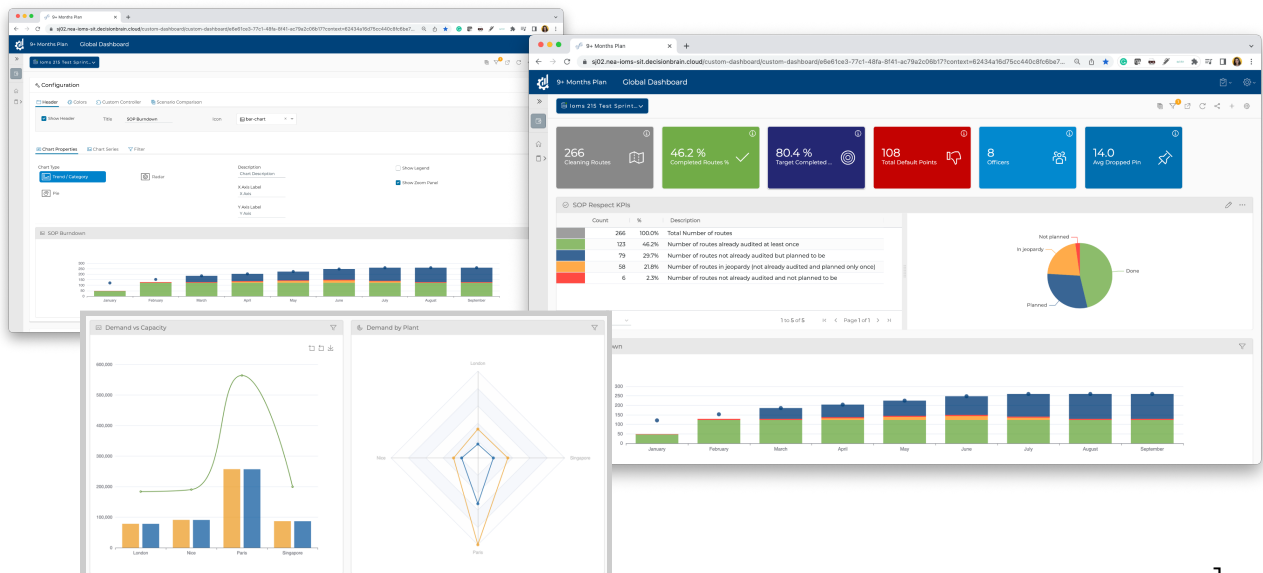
9+ Months Plan
sj02.nea-ioms-sit.decisionbrain.cloud/custom-dashboard/custom-dashboard/e6e61ce3-77c1-48fa-8f41-ac79a2c06b17?context=62434a16d75cc440c8fc6be7...
9+ Months Plan Global Dashboard
Ioms 215 Test Sprint...
Configuration
Header Colors Custom Controller Scenario Comparison
Show Header Title SOP Burndown Icon bar-chart
Chart Properties Chart Series Filter
Chart Type
Trend / Category
Radar
Pie
Description
Chart Description
X Axis Label
X Axis
Y Axis Label
Y Axis
Show Legend
Show Zoom Panel
SOP Burndown
January February March April May June July August September

9+ Months Plan
sj02.nea-ioms-sit.decisionbrain.cloud/custom-dashboard/custom-dashboard/e6e61ce3-77c1-48fa-8f41-ac79a2c06b17?context=62434a16d75cc440c8fc6be7...
9+ Months Plan Global Dashboard
Ioms 215 Test Sprint...
266
Cleaning Routes
46.2 %
Completed Routes %
80.4 %
Target Completed...
108
Total Default Points
8
Officers
14.0
Avg Dropped Pin
SOP Respect KPIs

| | Count | % | Description |
|---|---|---|---|
| | 266 | 100.0% | Total Number of routes |
| | 123 | 46.2% | Number of routes already audited at least once |
| | 79 | 29.7% | Number of routes not already audited but planned to be |
| | 58 | 21.8% | Number of routes in jeopardy (not already audited and planned only once) |
| | 6 | 2.3% | Number of routes not already audited and not planned to be |

1 to 5 of 5 Page 1 of 1
Not planned
In jeopardy
Done
Planned
wn
300 250 200 150 100 50 0
January February March April May June July August September

Demand vs Capacity
600,000 500,000 400,000 300,000 200,000 100,000 0
London Nice Paris Singapore
Demand by Plant
London
Nice
Singapore
Paris